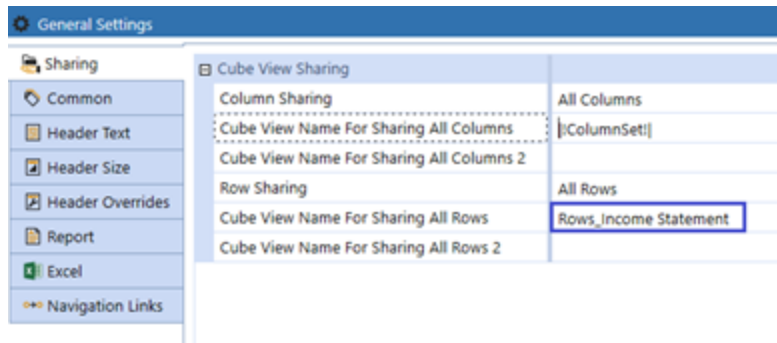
General Settings

Sharing
Common
Header Text
Header Size
Header Overrides
Report
Excel
Navigation Links

| Cube View Sharing | |
|---|---|
| Column Sharing | All Columns |
| Cube View Name For Sharing All Columns | \|!ColumnSet!\| |
| Cube View Name For Sharing All Columns 2 | |
| Row Sharing | All Rows |
| Cube View Name For Sharing All Rows | Rows_Income Statement |
| Cube View Name For Sharing All Rows 2 | |